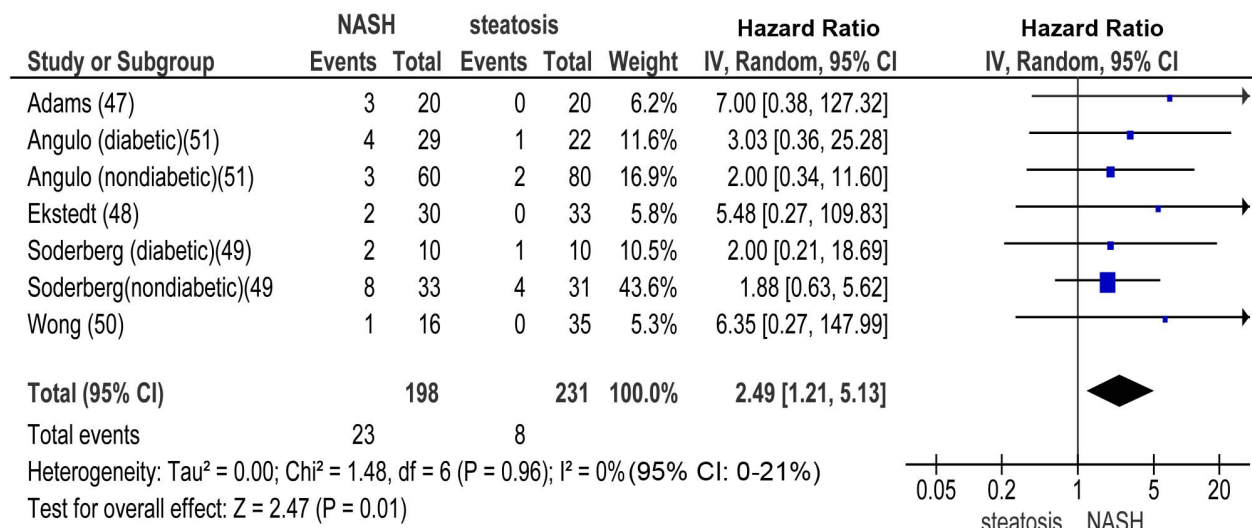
| Study or Subgroup | NASH Events | NASH Total | steatosis Events | steatosis Total | Weight | Hazard Ratio IV, Random, 95% CI |
|---|---|---|---|---|---|---|
| Adams (47) | 3 | 20 | 0 | 20 | 6.2% | 7.00 [0.38, 127.32] |
| Angulo (diabetic)(51) | 4 | 29 | 1 | 22 | 11.6% | 3.03 [0.36, 25.28] |
| Angulo (nondiabetic)(51) | 3 | 60 | 2 | 80 | 16.9% | 2.00 [0.34, 11.60] |
| Ekstedt (48) | 2 | 30 | 0 | 33 | 5.8% | 5.48 [0.27, 109.83] |
| Soderberg (diabetic)(49) | 2 | 10 | 1 | 10 | 10.5% | 2.00 [0.21, 18.69] |
| Soderberg(nondiabetic)(49 | 8 | 33 | 4 | 31 | 43.6% | 1.88 [0.63, 5.62] |
| Wong (50) | 1 | 16 | 0 | 35 | 5.3% | 6.35 [0.27, 147.99] |
| Total (95% CI) | | 198 | | 231 | 100.0% | 2.49 [1.21, 5.13] |
| Total events | 23 | | 8 | | | |

Hazard Ratio
IV, Random, 95% CI

Heterogeneity: Tau² = 0.00; Chi² = 1.48, df = 6 (P = 0.96); I² = 0%(95% CI: 0-21%)
Test for overall effect: Z = 2.47 (P = 0.01)

0.05 0.2 1 5 20
steatosis NASH